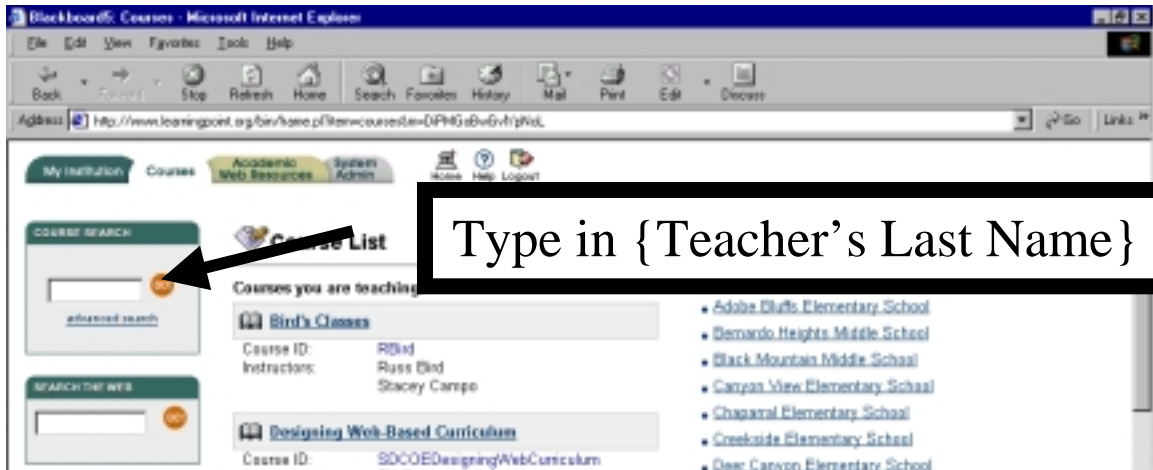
Blackboard5: Courses - Microsoft Internet Explorer

File Edit View Favorites Tools Help

Back Forward Stop Refresh Home Search Favorites History Mail Print Edit Discuss

Address http://www.learningpoint.org/bin/home.pl?item=courses&s=DiPMGaBvGvh'pWdL

Go Links

My Institution Courses Academic Web Resources System Admin

Home Help Logout

COURSE SEARCH

GO

advanced search

SEARCH THE WEB

GO

Course List

Type in {Teacher's Last Name}

Courses you are teaching

Bird's Classes

Course ID: RBird
Instructors: Russ Bird
Stacey Campo

Designing Web-Based Curriculum

Course ID: SDCOEDesigningWebCurriculum

Adobe Bluffs Elementary School
Bernardo Heights Middle School
Black Mountain Middle School
Canyon View Elementary School
Chaparral Elementary School
Creekside Elementary School
Deer Canyon Elementary School